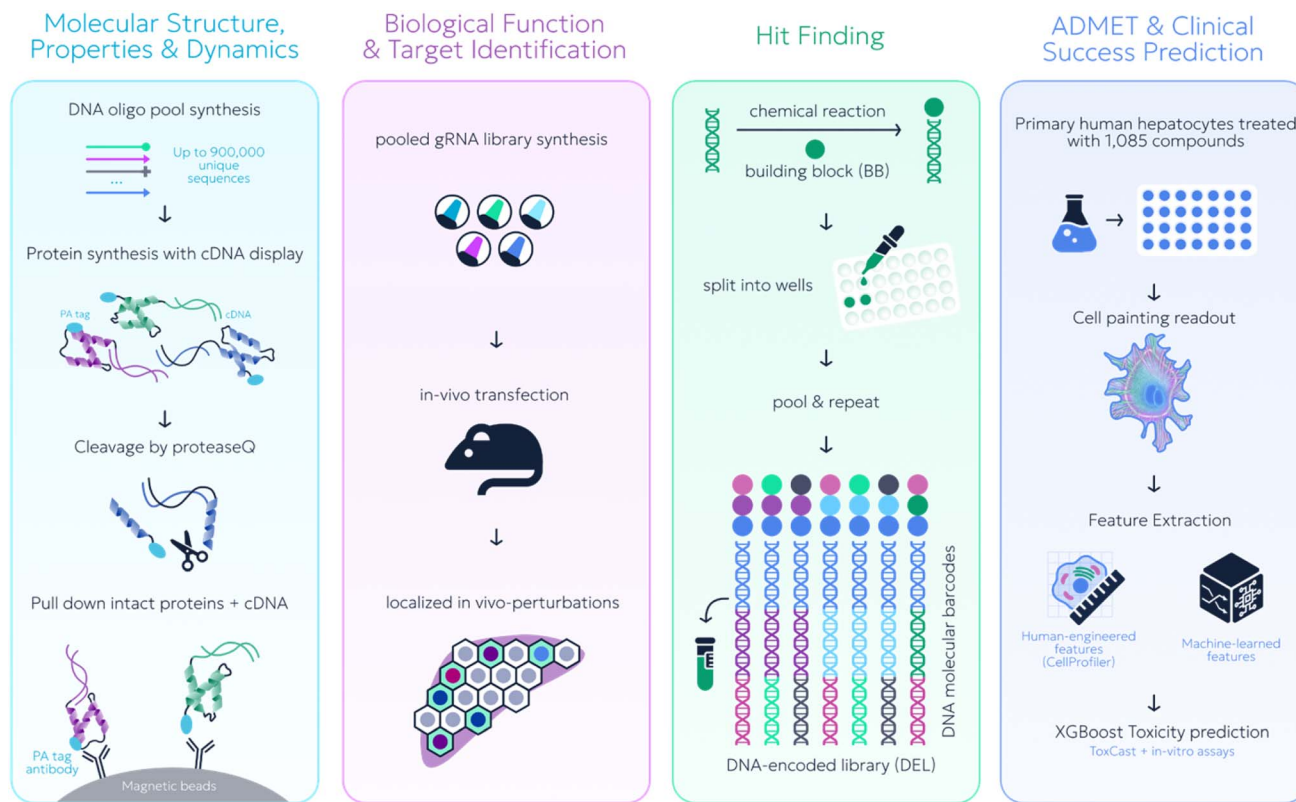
Molecular Structure, Properties & Dynamics

DNA oligo pool synthesis

Up to 900,000 unique sequences

...

↓

Protein synthesis with cDNA display

PA tag

cDNA

↓

Cleavage by proteaseQ

Pull down intact proteins + cDNA

PA tag antibody

Magnetic beads

Biological Function & Target Identification

pooled gRNA library synthesis

↓

in-vivo transfection

↓

localized in vivo-perturbations

Hit Finding

chemical reaction

building block (BB)

↓

split into wells

↓

pool & repeat

↓

DNA molecular barcodes

DNA-encoded library (DEL)

ADMET & Clinical Success Prediction

Primary human hepatocytes treated with 1,085 compounds

→

↓

Cell painting readout

↓

Feature Extraction

Human-engineered features (CellProfiler)

Machine-learned features

↓

XGBoost Toxicity prediction

ToxCast + in-vitro assays